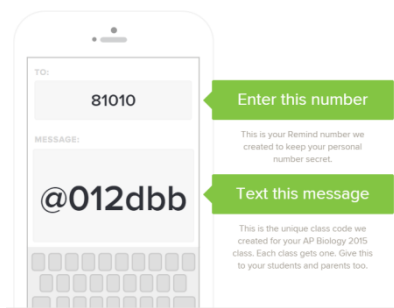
TO:

81010

MESSAGE:

@012dbb

Enter this number

This is your Remind number we created to keep your personal number secret.

Text this message

This is the unique class code we created for your AP Biology 2015 class. Each class gets one. Give this to your students and parents too.